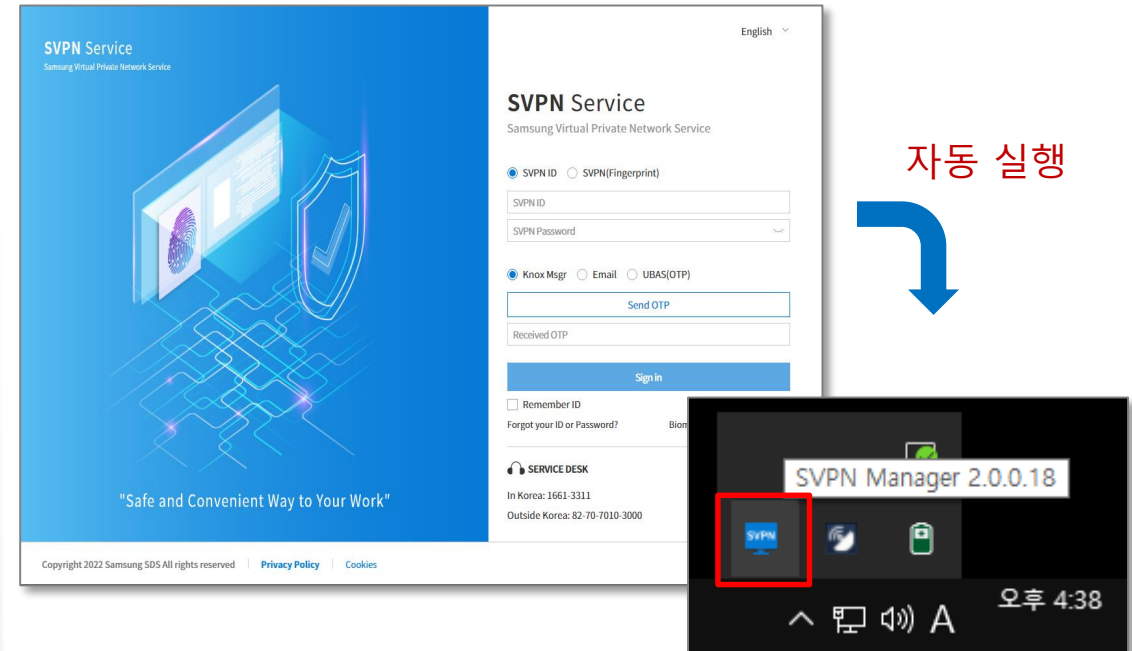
SVPN Service
Samsung Virtual Private Network Service

"Safe and Convenient Way to Your Work"

English

SVPN Service
Samsung Virtual Private Network Service

SVPN ID
SVPN(Fingerprint)

SVPN ID
SVPN Password

Knox Msgr
Email
UBAS(OTP)

Send OTP

Received OTP

Sign in

Remember ID

Forgot your ID or Password?
Biom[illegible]

SERVICE DESK
In Korea: 1661-3311
Outside Korea: 82-70-7010-3000

Copyright 2022 Samsung SDS All rights reserved | Privacy Policy | Cookies

자동 실행

SVPN Manager 2.0.0.18

SVPN

A

오후 4:38